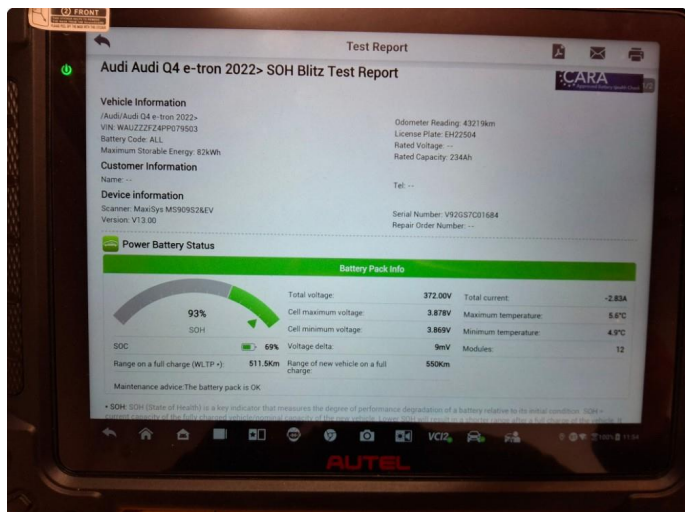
FRONT

Test Report

Audi Audi Q4 e-tron 2022> SOH Blitz Test Report

CARA

Vehicle Information
/Audi/Audi Q4 e-tron 2022>
VIN: WAUZZZFZ4PP079503
Battery Code: ALL
Maximum Storable Energy: 82kWh

Odometer Reading: 43219km
License Plate: EH22504
Rated Voltage: --
Rated Capacity: 234Ah

Customer Information
Name: --

Tel: --

Device information
Scanner: MaxiSys MS909S2&EV
Version: V13.00

Serial Number: V92GS7C01684
Repair Order Number: --

Power Battery Status

Battery Pack Info

93%
SOH

| | | | | | |
|---|---|---|---|---|---|
| | | Total voltage: | 372.00V | Total current: | -2.83A |
| | | Cell maximum voltage: | 3.878V | Maximum temperature: | 5.6°C |
| | | Cell minimum voltage: | 3.869V | Minimum temperature: | 4.9°C |
| SOC | 69% | Voltage delta: | 9mV | Modules: | 12 |
| Range on a full charge (WLTP+): | 511.5Km | Range of new vehicle on a full charge: | 550Km | | |

Maintenance advice:The battery pack is OK

• SOH: SOH (State of Health) is a key indicator that measures the degree of performance degradation of a battery relative to its initial condition. SOH = current capacity of the fully charged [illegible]

VCI

AUTEL